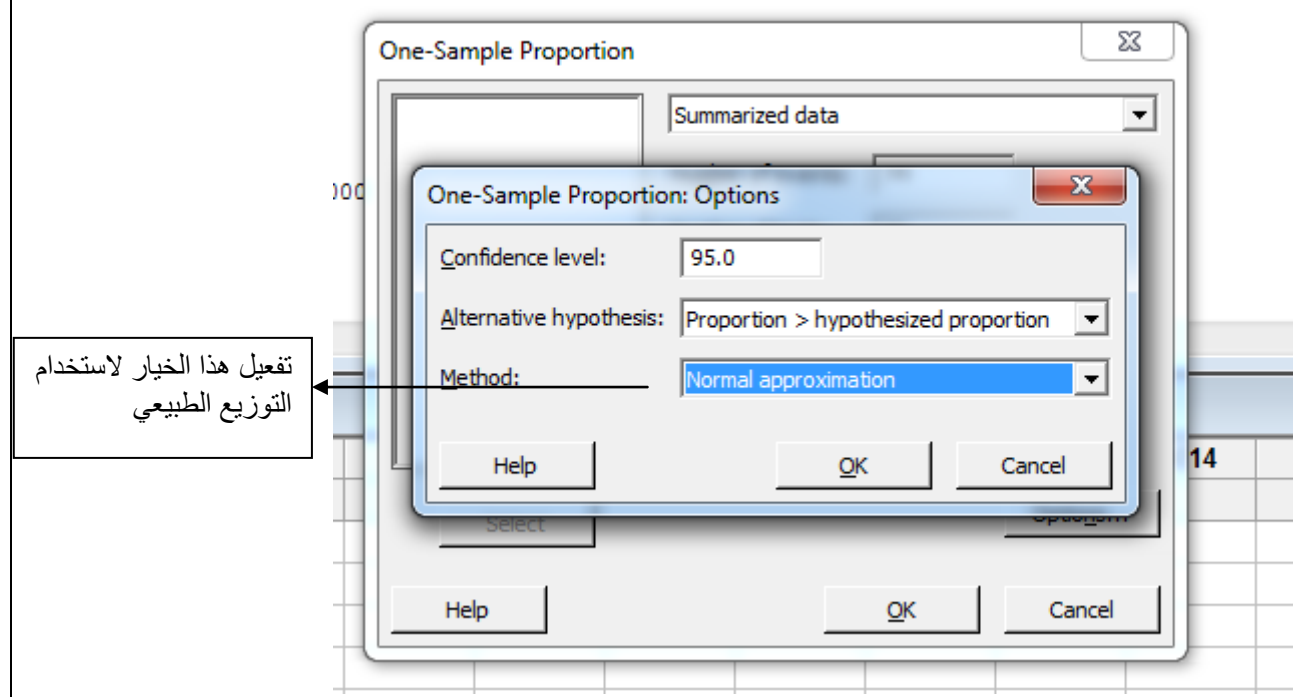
One-Samp﻿le Proportion

Summarized data

000

One-Sample Proportion: Options

Confidence level: 95.0

Alternative hypothesis: Proportion > hypothesized proportion

Method: Normal approximation

تفعيل هذا الخيار لاستخدام التوزيع الطبيعي

Help OK Cancel

14

Select

Options...

Help OK Cancel